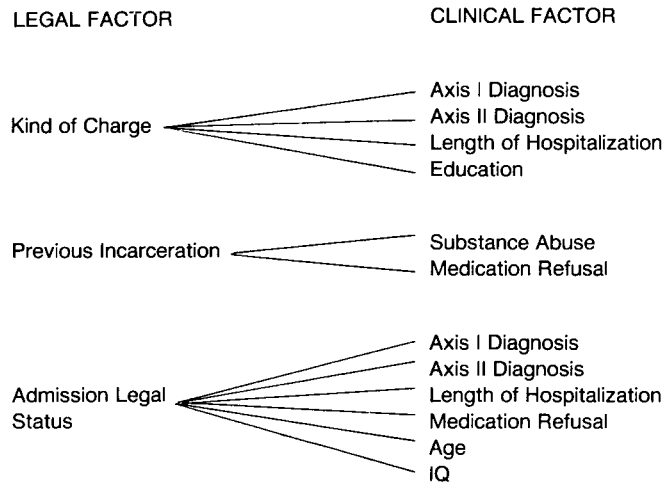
LEGAL FACTOR

CLINICAL FACTOR

Kind of Charge

Axis I Diagnosis
Axis II Diagnosis
Length of Hospitalization
Education

Previous Incarceration

Substance Abuse
Medication Refusal

Admission Legal Status

Axis I Diagnosis
Axis II Diagnosis
Length of Hospitalization
Medication Refusal
Age
IQ